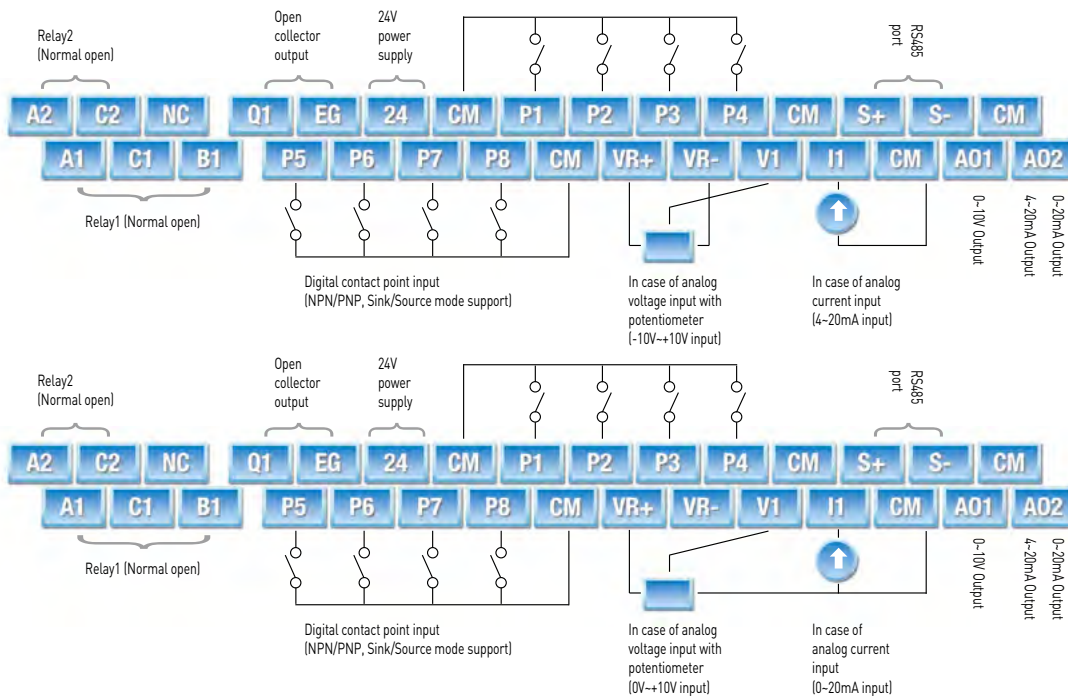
Relay2
(Normal open)

Open collector output

24V power supply

RS485 port

A2 C2 NC Q1 EG 24 CM P1 P2 P3 P4 CM S+ S- CM

A1 C1 B1 P5 P6 P7 P8 CM VR+ VR- V1 I1 CM AO1 AO2

Relay1 (Normal open)

0~10V Output

4~20mA Output

0~20mA Output

Digital contact point input
(NPN/PNP, Sink/Source mode support)

In case of analog voltage input with potentiometer
(-10V~+10V input)

In case of analog current input
(4~20mA input)

Relay2
(Normal open)

Open collector output

24V power supply

RS485 port

A2 C2 NC Q1 EG 24 CM P1 P2 P3 P4 CM S+ S- CM

A1 C1 B1 P5 P6 P7 P8 CM VR+ VR- V1 I1 CM AO1 AO2

Relay1 (Normal open)

0~10V Output

4~20mA Output

0~20mA Output

Digital contact point input
(NPN/PNP, Sink/Source mode support)

In case of analog voltage input with potentiometer
(0V~+10V input)

In case of analog current input
(0~20mA input)